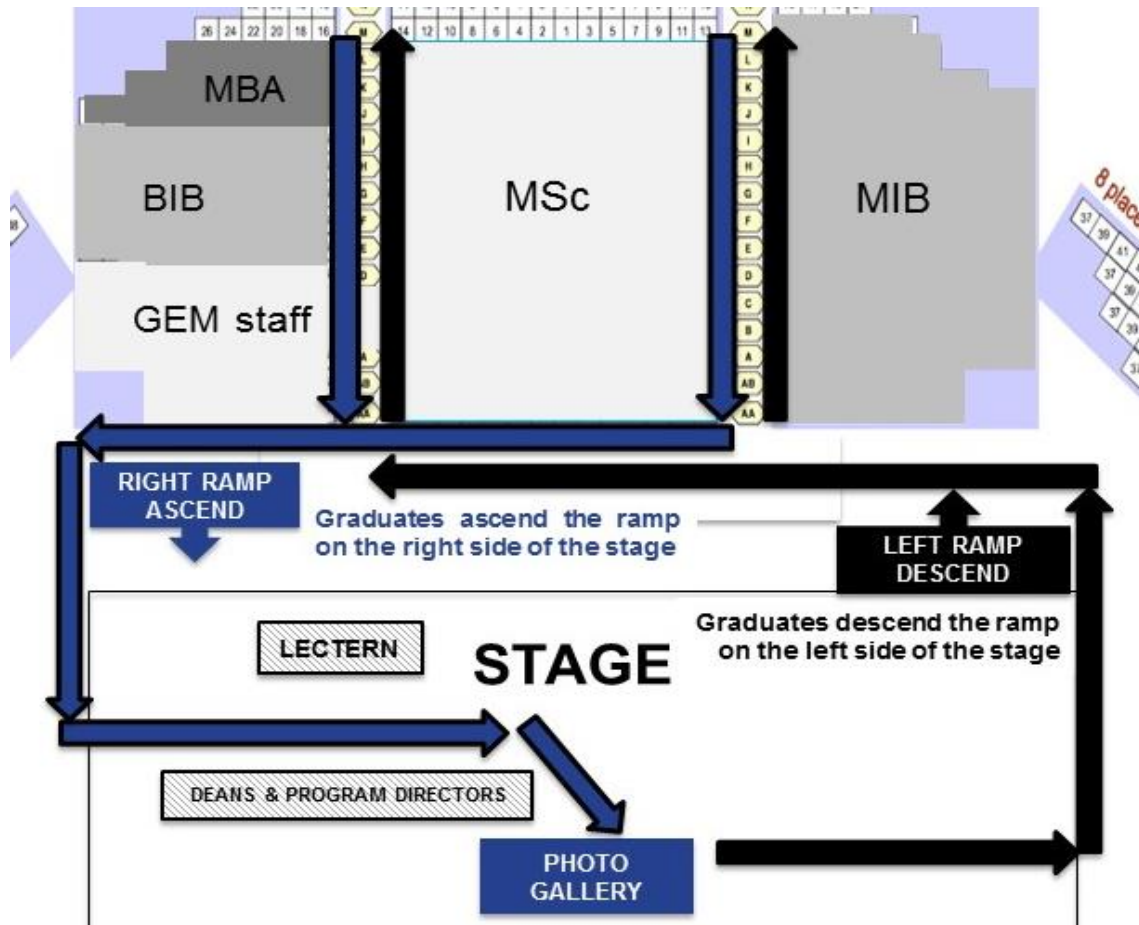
26 24 22 20 18 16
14 12 10 8 6 4 2 1 3 5 7 9 11 13
M L K J I H G F E D C B A AB AA

MBA

BIB

GEM staff

MSc

MIB

8 place

37 39 41
37 39
37 39
37

RIGHT RAMP ASCEND

Graduates ascend the ramp on the right side of the stage

LEFT RAMP DESCEND

Graduates descend the ramp on the left side of the stage

LECTERN

STAGE

DEANS & PROGRAM DIRECTORS

PHOTO GALLERY